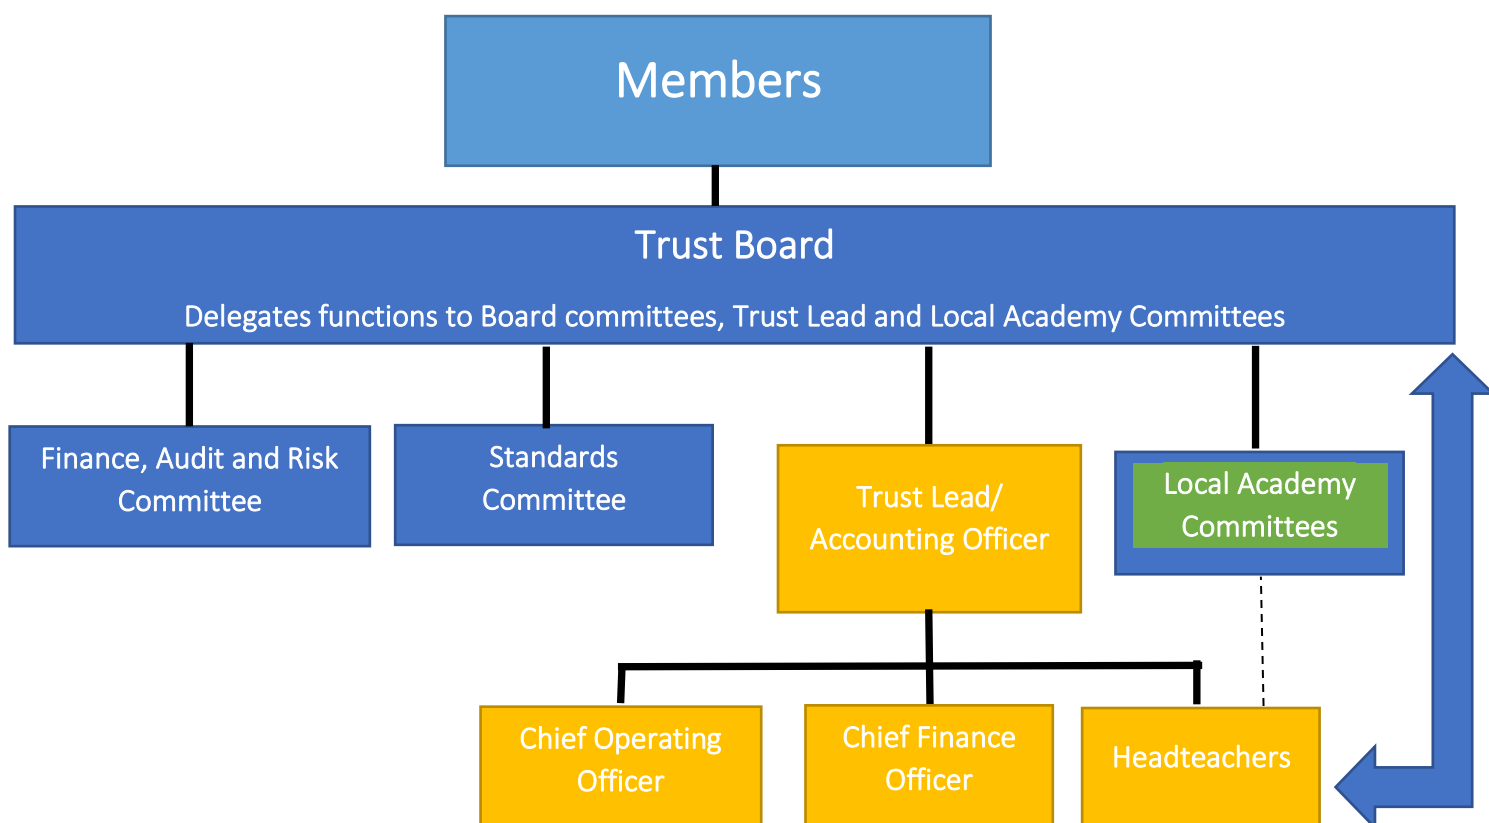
Members

Trust Board

Delegates functions to Board committees, Trust Lead and Local Academy Committees

Finance, Audit and Risk Committee

Standards Committee

Trust Lead/ Accounting Officer

Local Academy Committees

Chief Operating Officer

Chief Finance Officer

Headteachers